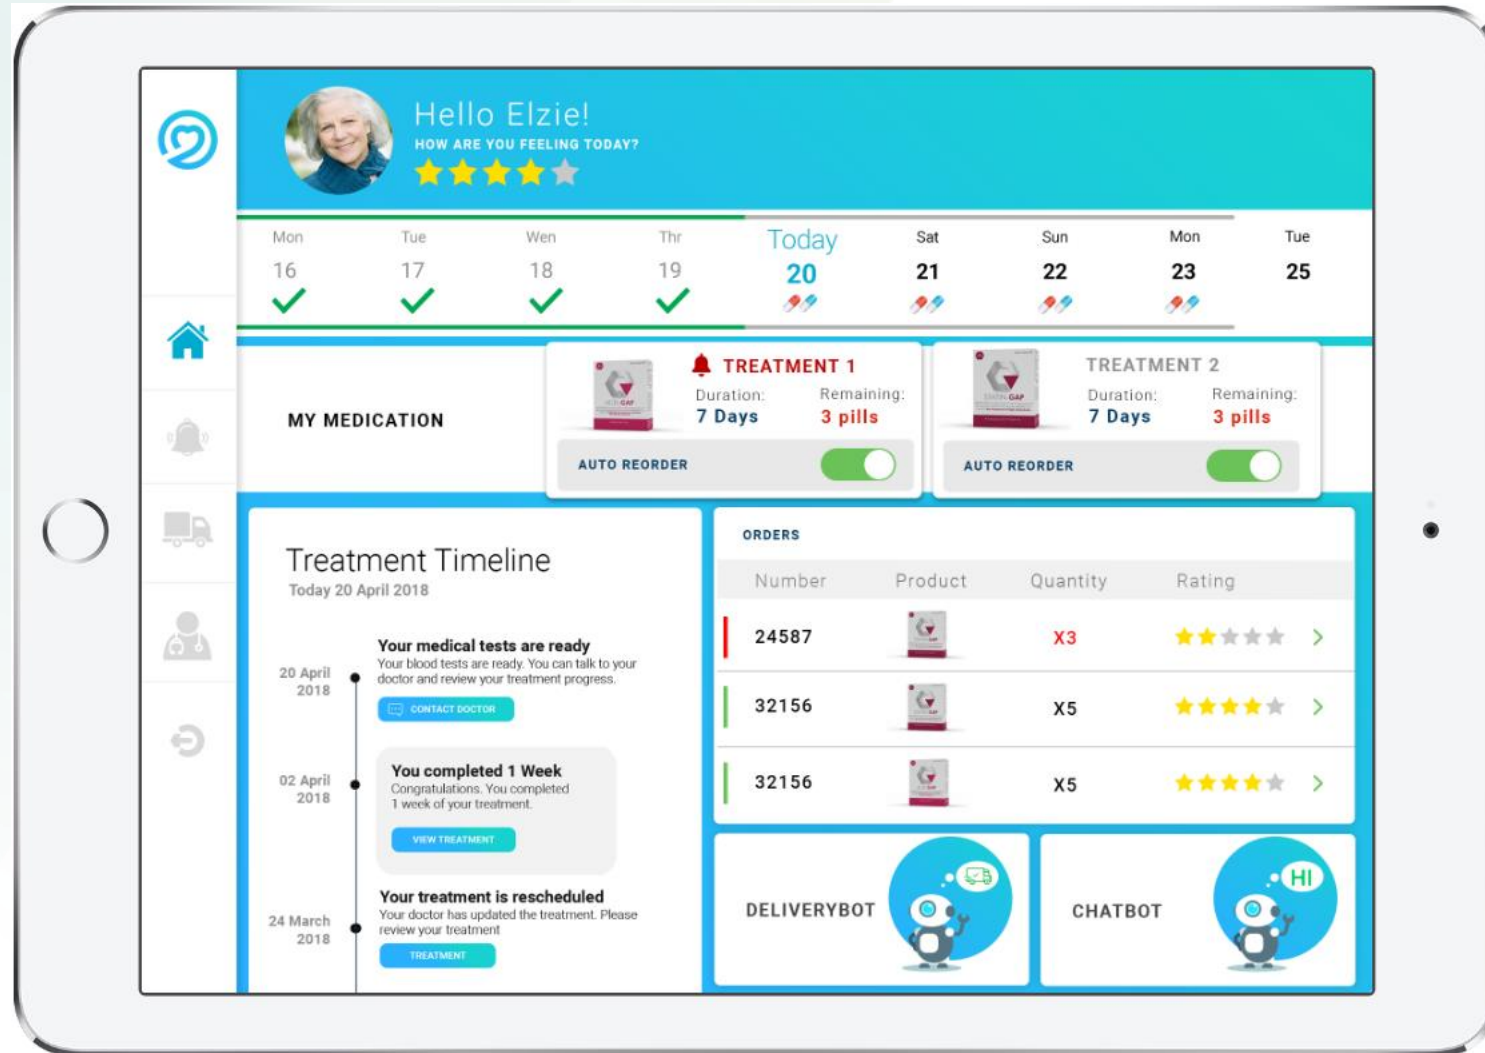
Hello Elzie!
HOW ARE YOU FEELING TODAY?

Mon 16
Tue 17
Wen 18
Thr 19
Today 20
Sat 21
Sun 22
Mon 23
Tue 25

MY MEDICATION

TREATMENT 1
Duration: 7 Days
Remaining: 3 pills
AUTO REORDER

TREATMENT 2
Duration: 7 Days
Remaining: 3 pills
AUTO REORDER

Treatment Timeline
Today 20 April 2018

20 April 2018
Your medical tests are ready
Your blood tests are ready. You can talk to your doctor and review your treatment progress.
CONTACT DOCTOR

02 April 2018
You completed 1 Week
Congratulations. You completed 1 week of your treatment.
VIEW TREATMENT

24 March 2018
Your treatment is rescheduled
Your doctor has updated the treatment. Please review your treatment
TREATMENT

ORDERS

| Number | Product | Quantity | Rating |
|---|---|---|---|
| 24587 | | X3 | |
| 32156 | | X5 | |
| 32156 | | X5 | |

DELIVERYBOT

CHATBOT
HI